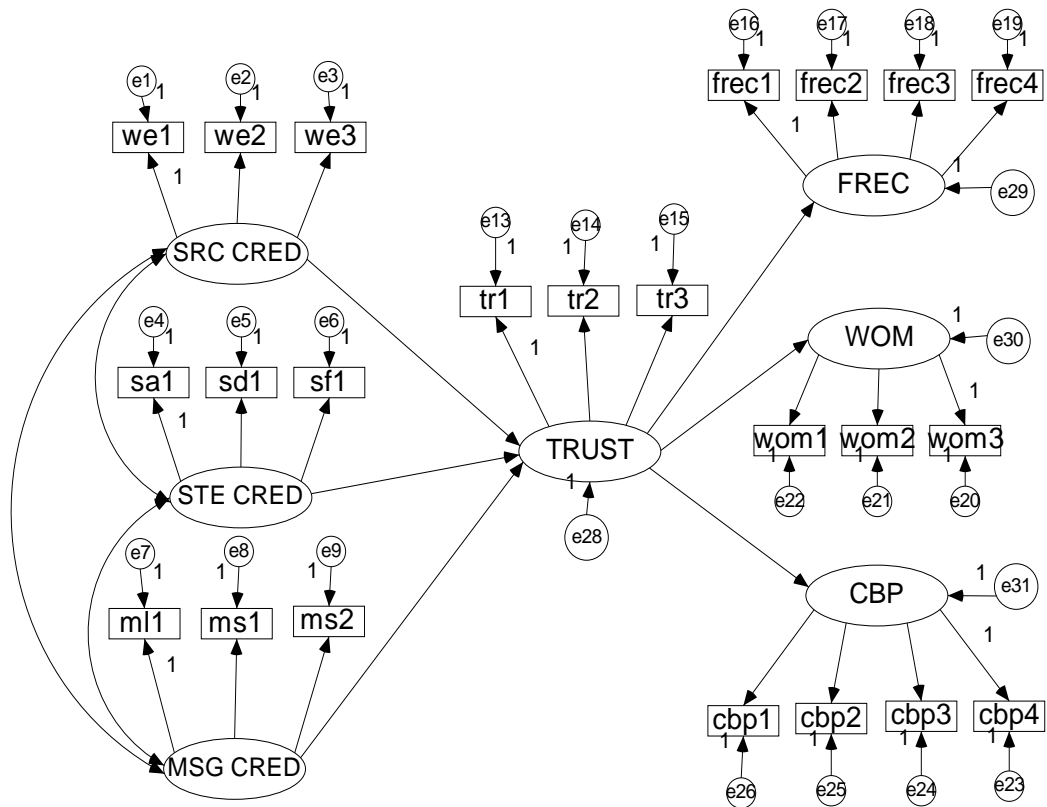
e1 1 e2 1 e3 1

we1 we2 we3

1

SRC CRED

e4 1 e5 1 e6 1

sa1 sd1 sf1

1

STE CRED

e7 1 e8 1 e9 1

ml1 ms1 ms2

1

MSG CRED

e13 1 e14 1 e15 1

tr1 tr2 tr3

1

TRUST

1

e28

e16 1 e17 1 e18 1 e19 1

frec1 frec2 frec3 frec4

1

1

FREC

e29

1

WOM

e30

1

wom1 wom2 wom3

1 1 1

e22 e21 e20

CBP

1

e31

1

cbp1 cbp2 cbp3 cbp4

1 1 1 1

e26 e25 e24 e23